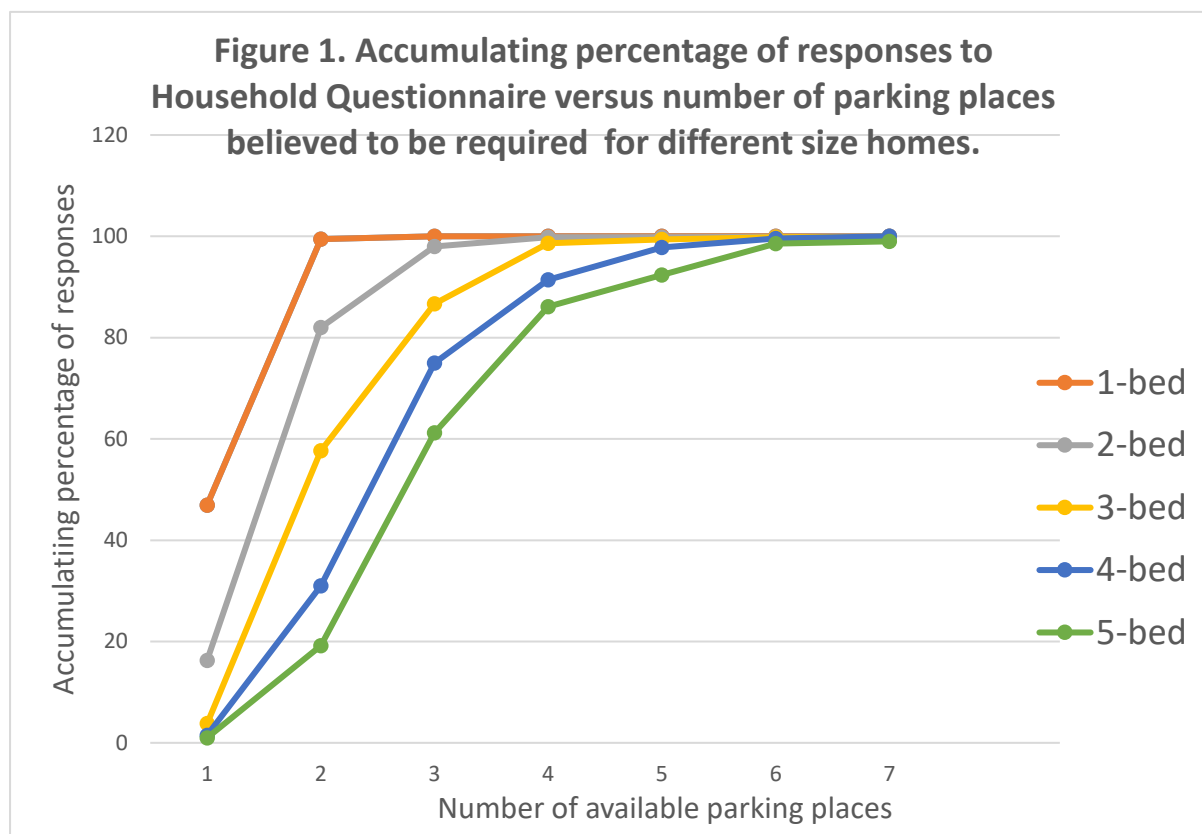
Figure 1. Accumulating percentage of responses to Household Questionnaire versus number of parking places believed to be required for different size homes.

Accumulating percentage of responses

120
100
80
60
40
20
0

1
2
3
4
5
6
7

Number of available parking places

1-bed
2-bed
3-bed
4-bed
5-bed